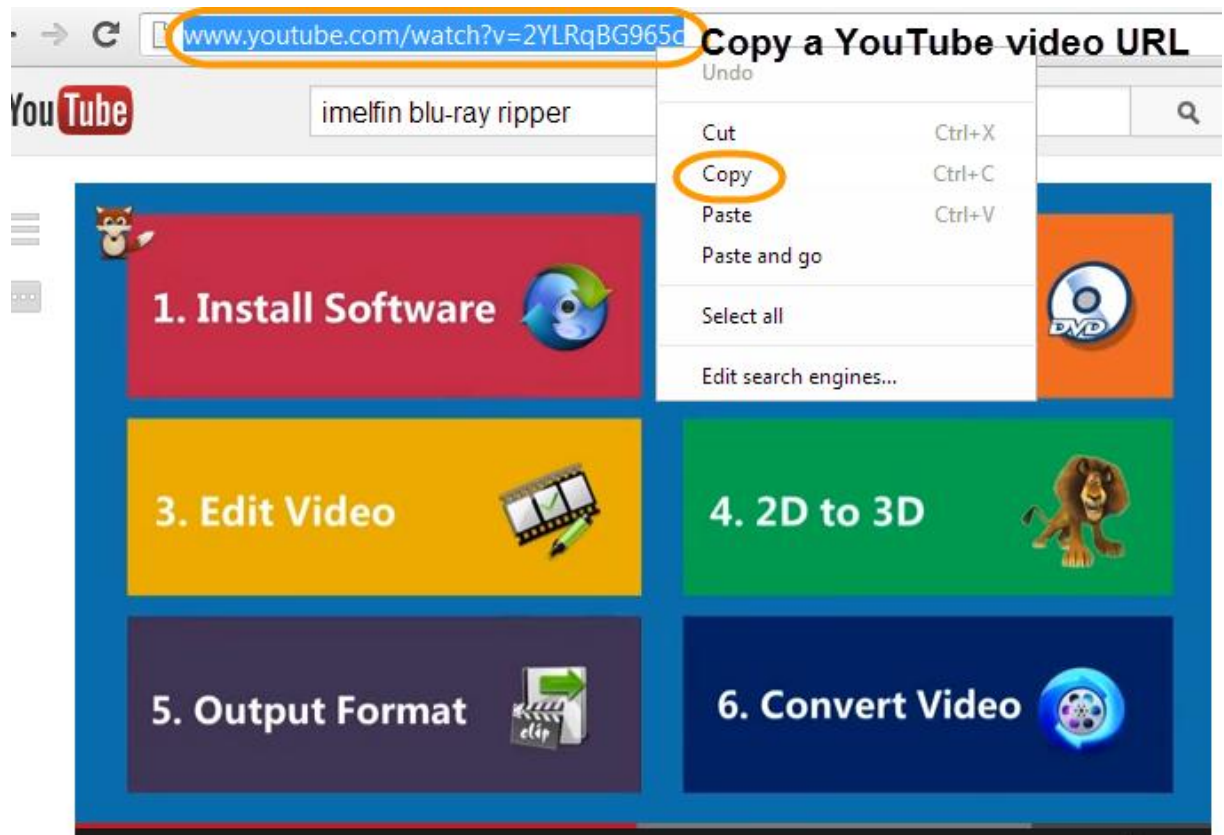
www.youtube.com/watch?v=2YLRqBG965c

Copy a YouTube video URL

YouTube

imelfin blu-ray ripper

Undo

Cut Ctrl+X

Copy Ctrl+C

Paste Ctrl+V

Paste and go

Select all

Edit search engines...

1. Install Software

DVD

3. Edit Video

4. 2D to 3D

5. Output Format

clip

6. Convert Video